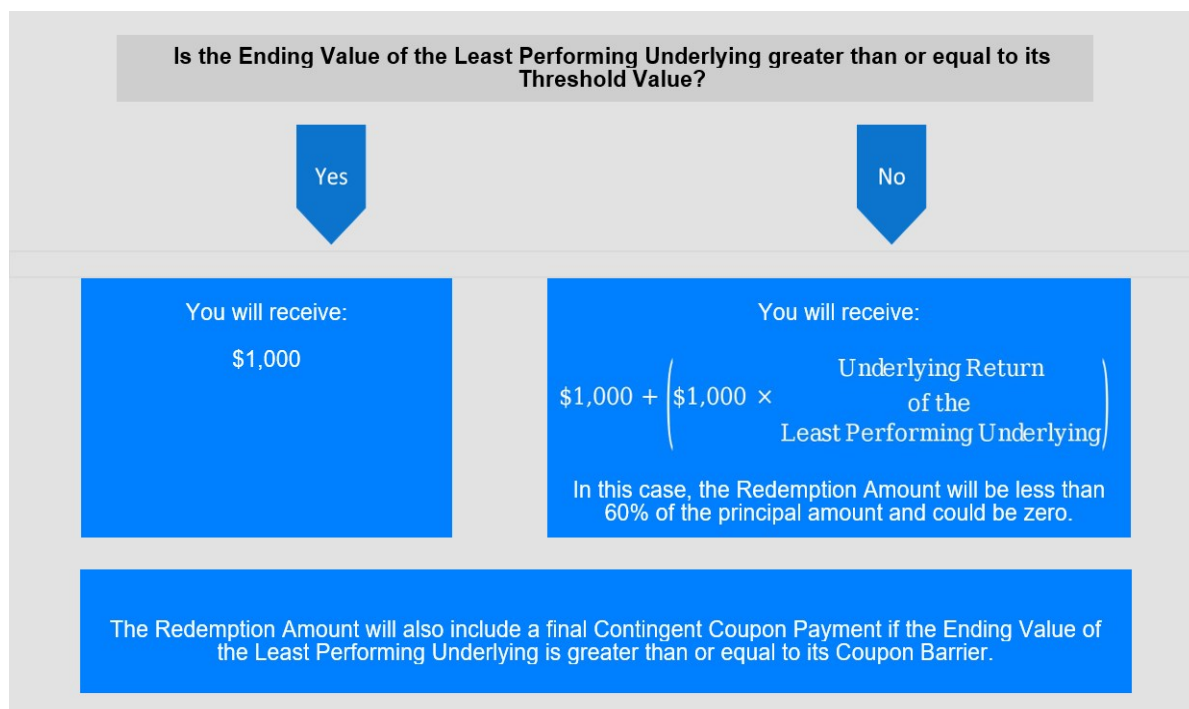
Is the Ending Value of the Least Performing Underlying greater than or equal to its Threshold Value?

Yes

No

You will receive:

$1,000

You will receive:

$\$1,000 + \left(\$1,000 \times \begin{matrix}\text{Underlying Return} \\ \text{of the} \\ \text{Least Performing Underlying}\end{matrix}\right)$

In this case, the Redemption Amount will be less than 60% of the principal amount and could be zero.

The Redemption Amount will also include a final Contingent Coupon Payment if the Ending Value of the Least Performing Underlying is greater than or equal to its Coupon Barrier.